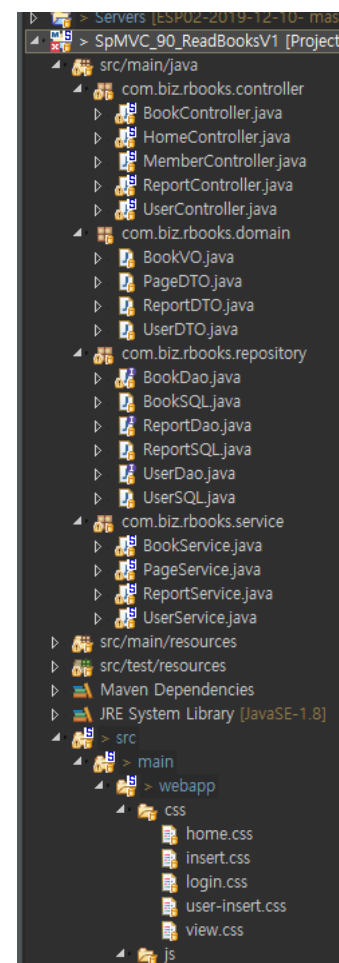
> Servers [ESP02-2019-12-10- mas
> SpMVC_90_ReadBooksV1 [Project
src/main/java
com.biz.rbooks.controller
BookController.java
HomeController.java
MemberController.java
ReportController.java
UserController.java
com.biz.rbooks.domain
BookVO.java
PageDTO.java
ReportDTO.java
UserDTO.java
com.biz.rbooks.repository
BookDao.java
BookSQL.java
ReportDao.java
ReportSQL.java
UserDao.java
UserSQL.java
com.biz.rbooks.service
BookService.java
PageService.java
ReportService.java
UserService.java
src/main/resources
src/test/resources
Maven Dependencies
JRE System Library [JavaSE-1.8]
> src
> main
> webapp
css
home.css
insert.css
login.css
user-insert.css
view.css
js